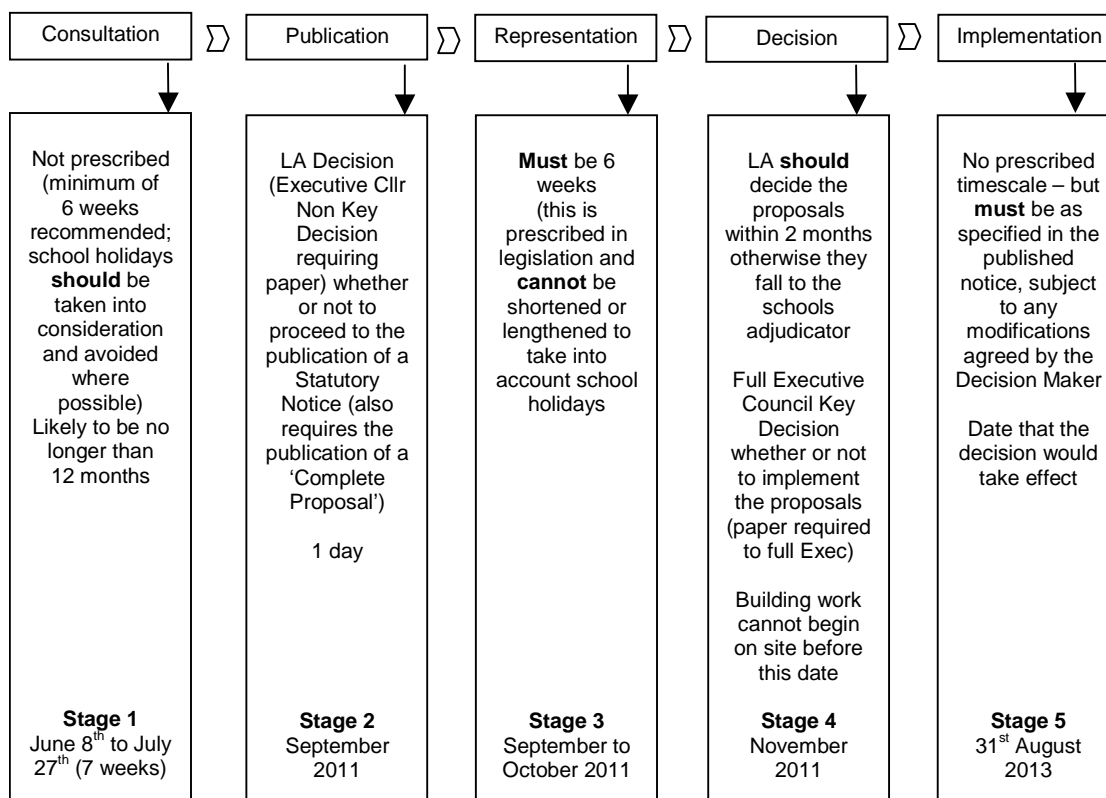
Consultation

Publication

Representation

Decision

Implementation

Not prescribed (minimum of 6 weeks recommended; school holidays **should** be taken into consideration and avoided where possible) Likely to be no longer than 12 months

**Stage 1**
June 8$^{th}$ to July 27$^{th}$ (7 weeks)

LA Decision (Executive Cllr Non Key Decision requiring paper) whether or not to proceed to the publication of a Statutory Notice (also requires the publication of a 'Complete Proposal')

1 day

**Stage 2**
September 2011

**Must** be 6 weeks (this is prescribed in legislation and **cannot** be shortened or lengthened to take into account school holidays

**Stage 3**
September to October 2011

LA **should** decide the proposals within 2 months otherwise they fall to the schools adjudicator

Full Executive Council Key Decision whether or not to implement the proposals (paper required to full Exec)

Building work cannot begin on site before this date

**Stage 4**
November 2011

No prescribed timescale – but **must** be as specified in the published notice, subject to any modifications agreed by the Decision Maker

Date that the decision would take effect

**Stage 5**
31$^{st}$ August 2013